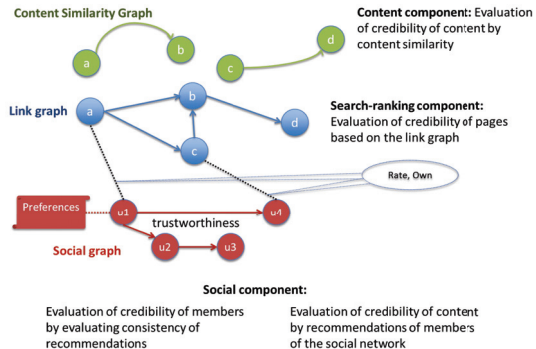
Content Similarity Graph

a

b

c

d

Content component: Evaluation of credibility of content by content similarity

Link graph

a

b

c

d

Search-ranking component: Evaluation of credibility of pages based on the link graph

Rate, Own

Preferences

u1

trustworthiness

u4

u2

u3

Social graph

Social component:

Evaluation of credibility of members by evaluating consistency of recommendations

Evaluation of credibility of content by recommendations of members of the social network